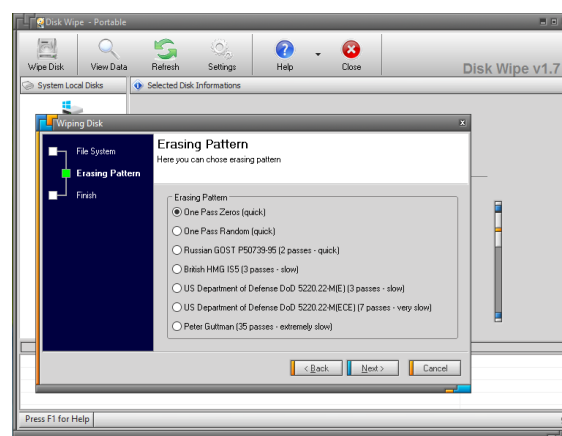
Disk Wipe - Portable

Wipe Disk
View Data
Refresh
Settings
Help
Close

Disk Wipe v1.7

System Local Disks
Selected Disk Informations

Wiping Disk

File System
Erasing Pattern
Finish

Erasing Pattern
Here you can chose erasing pattern

Erasing Pattern
One Pass Zeros (quick)
One Pass Random (quick)
Russian GOST P50739-95 (2 passes - quick)
British HMG IS5 (3 passes - slow)
US Department of Defense DoD 5220.22-M(E) (3 passes - slow)
US Department of Defense DoD 5220.22-M(ECE) (7 passes - very slow)
Peter Guttman (35 passes - extremely slow)

< Back
Next >
Cancel

Press F1 for Help